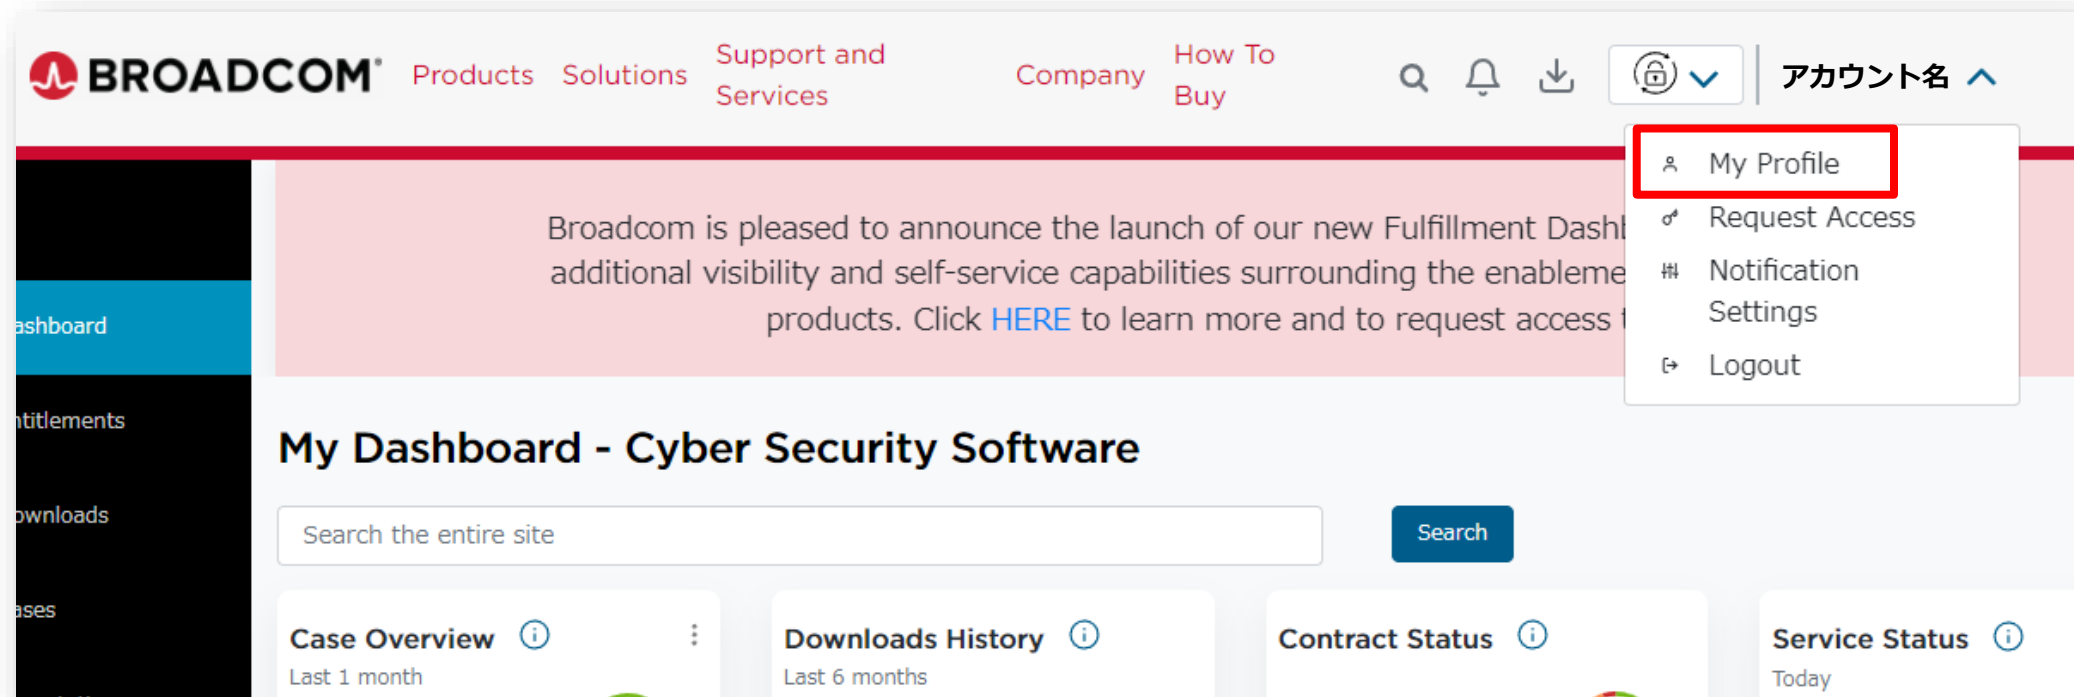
BROADCOM Products Solutions Support and Services Company How To Buy

アカウント名

My Profile
Request Access
Notification Settings
Logout

ashboard
ntitlements
ownloads
ases

Broadcom is pleased to announce the launch of our new Fulfillment Dashb
additional visibility and self-service capabilities surrounding the enableme
products. Click HERE to learn more and to request access t

My Dashboard - Cyber Security Software

Search the entire site
Search

Case Overview
Last 1 month

Downloads History
Last 6 months

Contract Status

Service Status
Today